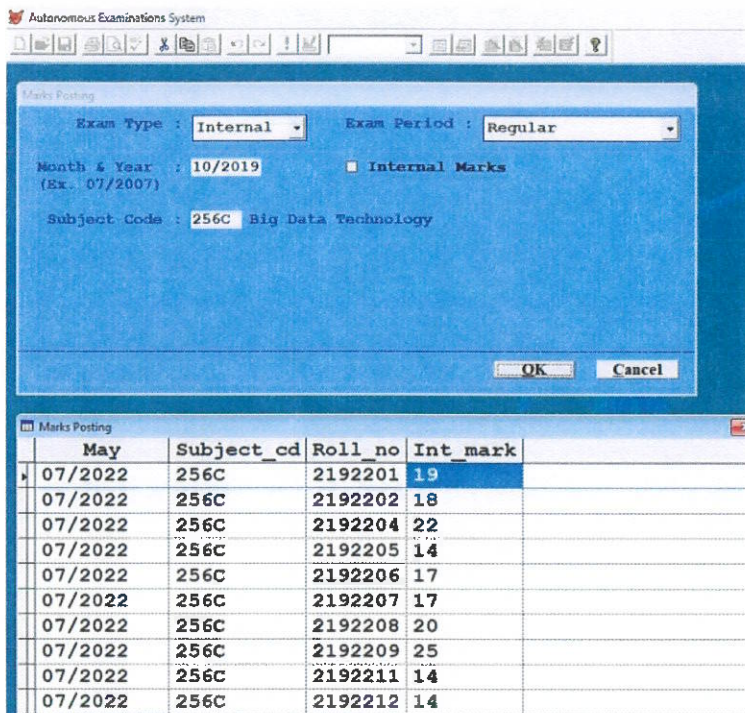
Autonomous Examinations System

Marks Posting

Exam Type : Internal

Exam Period : Regular

Month & Year (Ex. 07/2007) : 10/2019

Internal Marks

Subject Code : 256C Big Data Technology

OK

Cancel

Marks Posting

| May | Subject_cd | Roll_no | Int_mark |
|---|---|---|---|
| 07/2022 | 256C | 2192201 | 19 |
| 07/2022 | 256C | 2192202 | 18 |
| 07/2022 | 256C | 2192204 | 22 |
| 07/2022 | 256C | 2192205 | 14 |
| 07/2022 | 256C | 2192206 | 17 |
| 07/2022 | 256C | 2192207 | 17 |
| 07/2022 | 256C | 2192208 | 20 |
| 07/2022 | 256C | 2192209 | 25 |
| 07/2022 | 256C | 2192211 | 14 |
| 07/2022 | 256C | 2192212 | 14 |